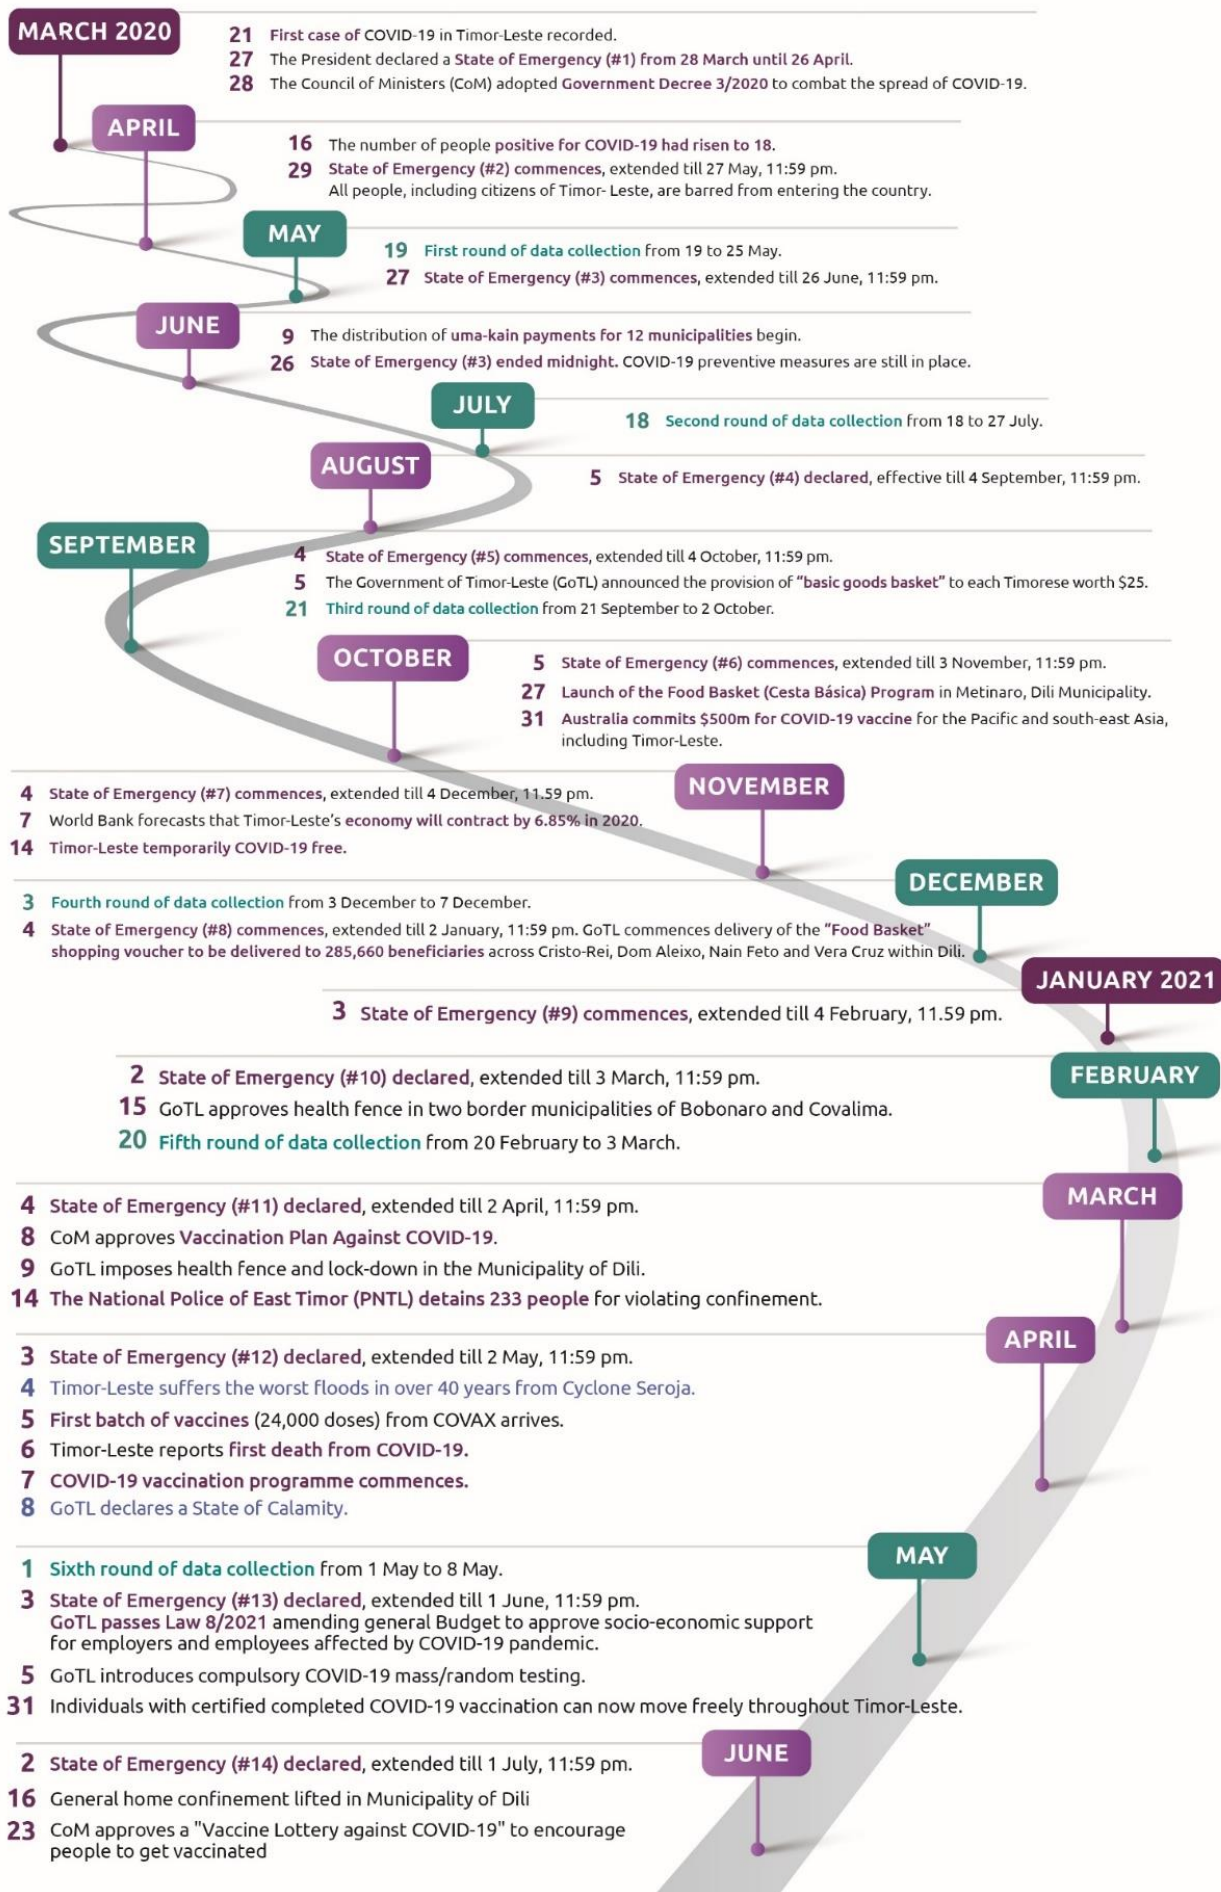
MARCH 2020

21 First case of COVID-19 in Timor-Leste recorded.
27 The President declared a State of Emergency (#1) from 28 March until 26 April.
28 The Council of Ministers (CoM) adopted Government Decree 3/2020 to combat the spread of COVID-19.

APRIL

16 The number of people positive for COVID-19 had risen to 18.
29 State of Emergency (#2) commences, extended till 27 May, 11:59 pm. All people, including citizens of Timor- Leste, are barred from entering the country.

MAY

19 First round of data collection from 19 to 25 May.
27 State of Emergency (#3) commences, extended till 26 June, 11:59 pm.

JUNE

9 The distribution of uma-kain payments for 12 municipalities begin.
26 State of Emergency (#3) ended midnight. COVID-19 preventive measures are still in place.

JULY

18 Second round of data collection from 18 to 27 July.

AUGUST

5 State of Emergency (#4) declared, effective till 4 September, 11:59 pm.

SEPTEMBER

4 State of Emergency (#5) commences, extended till 4 October, 11:59 pm.
5 The Government of Timor-Leste (GoTL) announced the provision of "basic goods basket" to each Timorese worth $25.
21 Third round of data collection from 21 September to 2 October.

OCTOBER

5 State of Emergency (#6) commences, extended till 3 November, 11:59 pm.
27 Launch of the Food Basket (Cesta Básica) Program in Metinaro, Dili Municipality.
31 Australia commits $500m for COVID-19 vaccine for the Pacific and south-east Asia, including Timor-Leste.

NOVEMBER

4 State of Emergency (#7) commences, extended till 4 December, 11.59 pm.
7 World Bank forecasts that Timor-Leste's economy will contract by 6.85% in 2020.
14 Timor-Leste temporarily COVID-19 free.

DECEMBER

3 Fourth round of data collection from 3 December to 7 December.
4 State of Emergency (#8) commences, extended till 2 January, 11:59 pm. GoTL commences delivery of the "Food Basket" shopping voucher to be delivered to 285,660 beneficiaries across Cristo-Rei, Dom Aleixo, Nain Feto and Vera Cruz within Dili.

JANUARY 2021

3 State of Emergency (#9) commences, extended till 4 February, 11.59 pm.

FEBRUARY

2 State of Emergency (#10) declared, extended till 3 March, 11:59 pm.
15 GoTL approves health fence in two border municipalities of Bobonaro and Covalima.
20 Fifth round of data collection from 20 February to 3 March.

MARCH

4 State of Emergency (#11) declared, extended till 2 April, 11:59 pm.
8 CoM approves Vaccination Plan Against COVID-19.
9 GoTL imposes health fence and lock-down in the Municipality of Dili.
14 The National Police of East Timor (PNTL) detains 233 people for violating confinement.

APRIL

3 State of Emergency (#12) declared, extended till 2 May, 11:59 pm.
4 Timor-Leste suffers the worst floods in over 40 years from Cyclone Seroja.
5 First batch of vaccines (24,000 doses) from COVAX arrives.
6 Timor-Leste reports first death from COVID-19.
7 COVID-19 vaccination programme commences.
8 GoTL declares a State of Calamity.

MAY

1 Sixth round of data collection from 1 May to 8 May.
3 State of Emergency (#13) declared, extended till 1 June, 11:59 pm. GoTL passes Law 8/2021 amending general Budget to approve socio-economic support for employers and employees affected by COVID-19 pandemic.
5 GoTL introduces compulsory COVID-19 mass/random testing.
31 Individuals with certified completed COVID-19 vaccination can now move freely throughout Timor-Leste.

JUNE

2 State of Emergency (#14) declared, extended till 1 July, 11:59 pm.
16 General home confinement lifted in Municipality of Dili
23 CoM approves a "Vaccine Lottery against COVID-19" to encourage people to get vaccinated